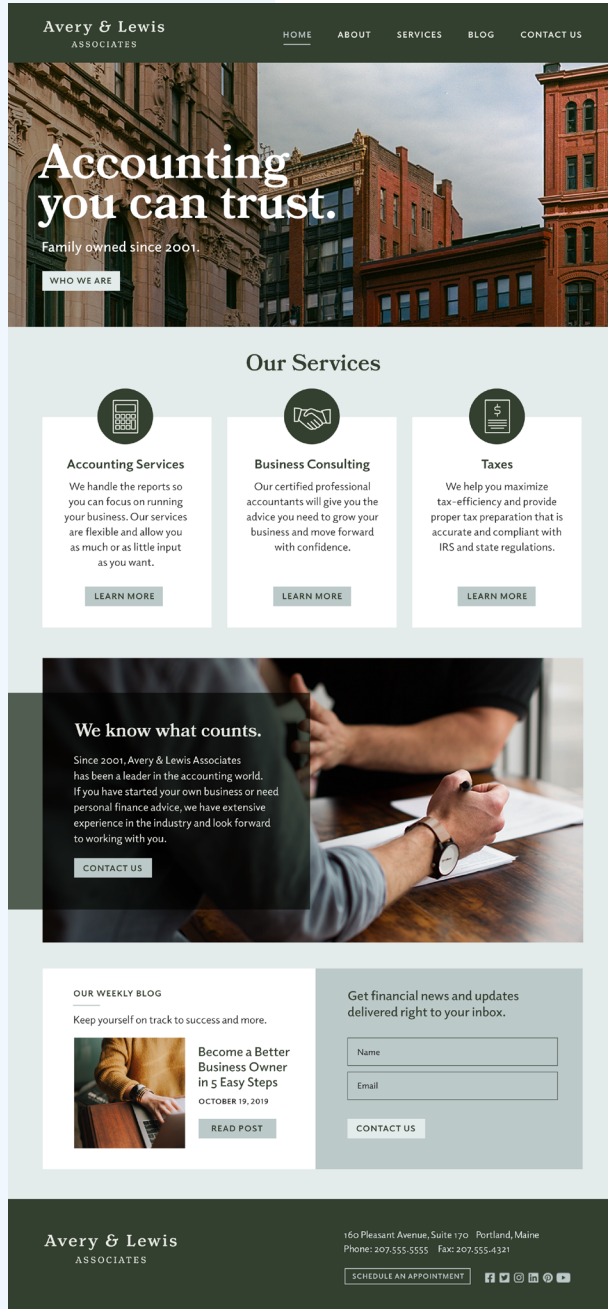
Avery & Lewis
ASSOCIATES

HOME ABOUT SERVICES BLOG CONTACT US

Accounting you can trust.

Family owned since 2001.

WHO WE ARE

Our Services

Accounting Services

We handle the reports so you can focus on running your business. Our services are flexible and allow you as much or as little input as you want.

LEARN MORE

Business Consulting

Our certified professional accountants will give you the advice you need to grow your business and move forward with confidence.

LEARN MORE

Taxes

We help you maximize tax-efficiency and provide proper tax preparation that is accurate and compliant with IRS and state regulations.

LEARN MORE

We know what counts.

Since 2001, Avery & Lewis Associates has been a leader in the accounting world. If you have started your own business or need personal finance advice, we have extensive experience in the industry and look forward to working with you.

CONTACT US

OUR WEEKLY BLOG

Keep yourself on track to success and more.

Become a Better Business Owner in 5 Easy Steps

OCTOBER 19, 2019

READ POST

Get financial news and updates delivered right to your inbox.

Name

Email

CONTACT US

Avery & Lewis
ASSOCIATES

160 Pleasant Avenue, Suite 170 Portland, Maine
Phone: 207.555.5555 Fax: 207.555.4321

SCHEDULE AN APPOINTMENT